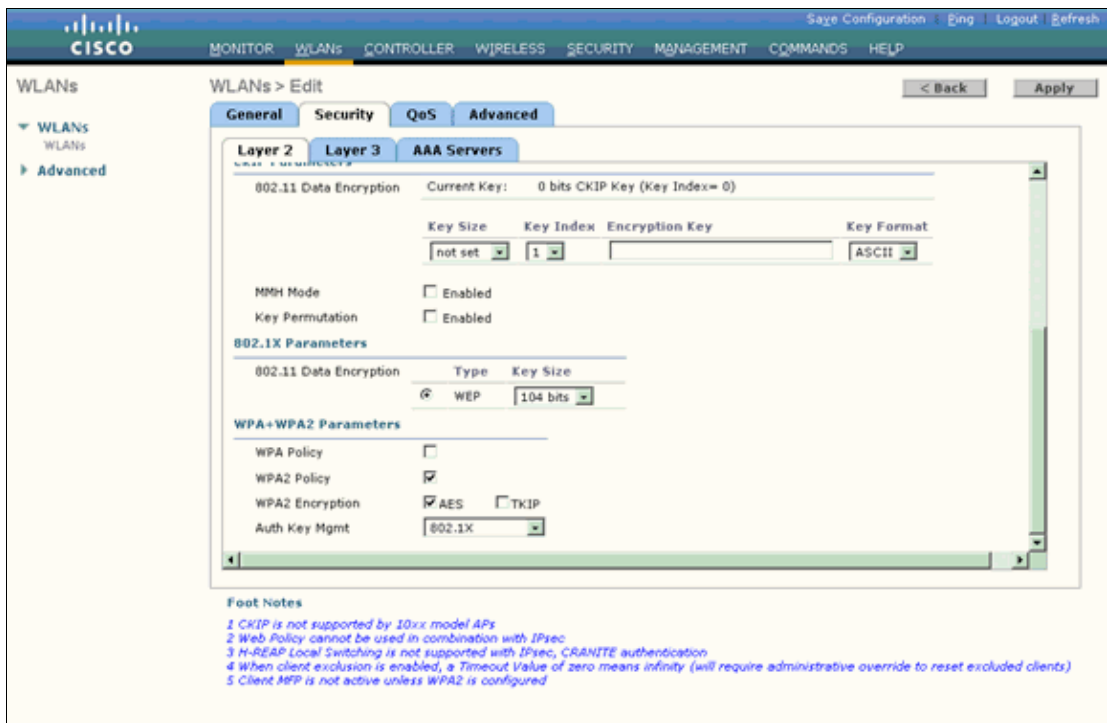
cisco

Save Configuration | Ping | Logout | Refresh

MONITOR WLANs CONTROLLER WIRELESS SECURITY MANAGEMENT COMMANDS HELP

WLANs

▼ WLANs
WLANs
▶ Advanced

WLANs > Edit

< Back

Apply

General Security QoS Advanced

Layer 2 Layer 3 AAA Servers

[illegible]

802.11 Data Encryption Current Key: 0 bits CKIP Key (Key Index= 0)

| Key Size | Key Index | Encryption Key | Key Format |
|---|---|---|---|
| not set | 1 | | ASCII |

MMH Mode Enabled

Key Permutation Enabled

802.1X Parameters

| 802.11 Data Encryption | Type | Key Size |
|---|---|---|
| | WEP | 104 bits |

WPA+WPA2 Parameters

WPA Policy

WPA2 Policy

WPA2 Encryption AES TKIP

Auth Key Mgmt 802.1X

Foot Notes

1 CKIP is not supported by 10xx model APs
2 Web Policy cannot be used in combination with IPsec
3 H-REAP Local Switching is not supported with IPsec, CRANITE authentication
4 When client exclusion is enabled, a Timeout Value of zero means infinity (will require administrative override to reset excluded clients)
5 Client MFP is not active unless WPA2 is configured